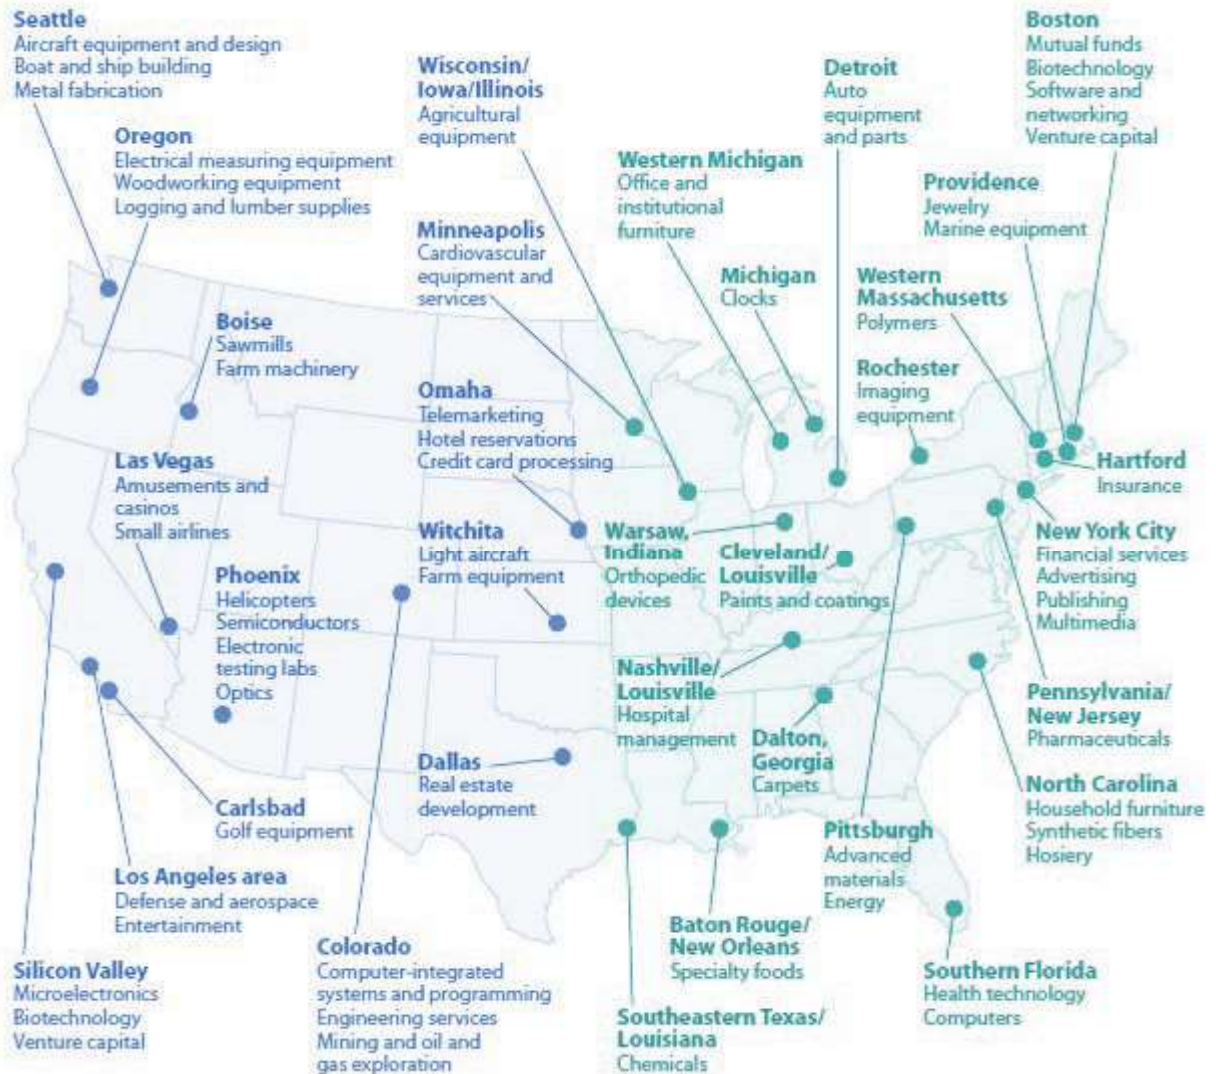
Seattle
Aircraft equipment and design
Boat and ship building
Metal fabrication

Oregon
Electrical measuring equipment
Woodworking equipment
Logging and lumber supplies

Boise
Sawmills
Farm machinery

Las Vegas
Amusements and casinos
Small airlines

Phoenix
Helicopters
Semiconductors
Electronic testing labs
Optics

Carlsbad
Golf equipment

Los Angeles area
Defense and aerospace
Entertainment

Silicon Valley
Microelectronics
Biotechnology
Venture capital

Colorado
Computer-integrated systems and programming
Engineering services
Mining and oil and gas exploration

Wisconsin/ Iowa/Illinois
Agricultural equipment

Minneapolis
Cardiovascular equipment and services

Omaha
Telemarketing
Hotel reservations
Credit card processing

Witchita
Light aircraft
Farm equipment

Dallas
Real estate development

Western Michigan
Office and institutional furniture

Michigan
Clocks

Detroit
Auto equipment and parts

Warsaw, Indiana
Orthopedic devices

Cleveland/ Louisville
Paints and coatings

Nashville/ Louisville
Hospital management

Dalton, Georgia
Carpets

Baton Rouge/ New Orleans
Specialty foods

Southeastern Texas/ Louisiana
Chemicals

Pittsburgh
Advanced materials
Energy

Boston
Mutual funds
Biotechnology
Software and networking
Venture capital

Providence
Jewelry
Marine equipment

Western Massachusetts
Polymers

Rochester
Imaging equipment

Hartford
Insurance

New York City
Financial services
Advertising
Publishing
Multimedia

Pennsylvania/ New Jersey
Pharmaceuticals

North Carolina
Household furniture
Synthetic fibers
Hosiery

Southern Florida
Health technology
Computers